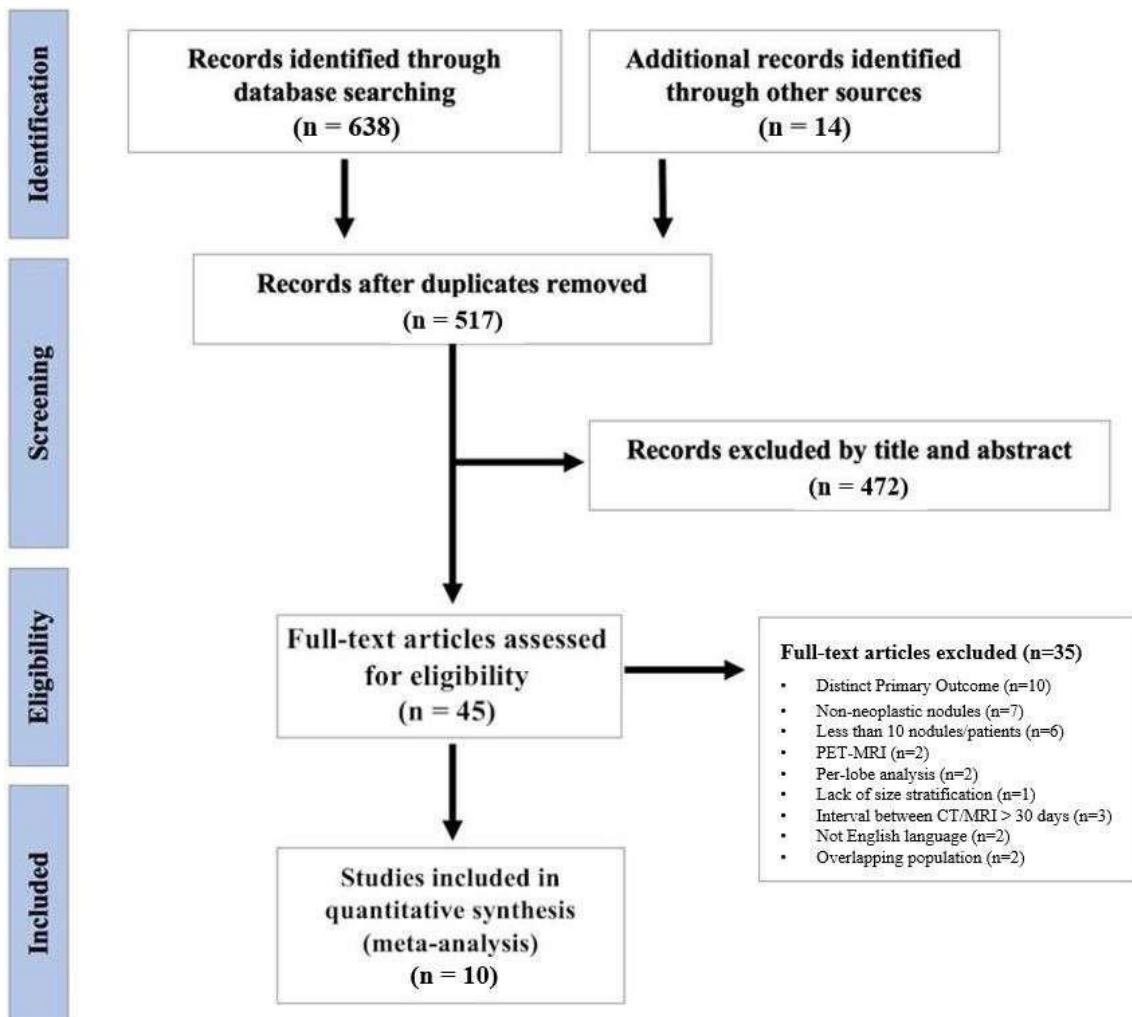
Identification

Records identified through database searching (n = 638)

Additional records identified through other sources (n = 14)

Screening

Records after duplicates removed (n = 517)

Records excluded by title and abstract (n = 472)

Eligibility

Full-text articles assessed for eligibility (n = 45)

Full-text articles excluded (n=35)

- Distinct Primary Outcome (n=10)
- Non-neoplastic nodules (n=7)
- Less than 10 nodules/patients (n=6)
- PET-MRI (n=2)
- Per-lobe analysis (n=2)
- Lack of size stratification (n=1)
- Interval between CT/MRI > 30 days (n=3)
- Not English language (n=2)
- Overlapping population (n=2)

Included

Studies included in quantitative synthesis (meta-analysis) (n = 10)